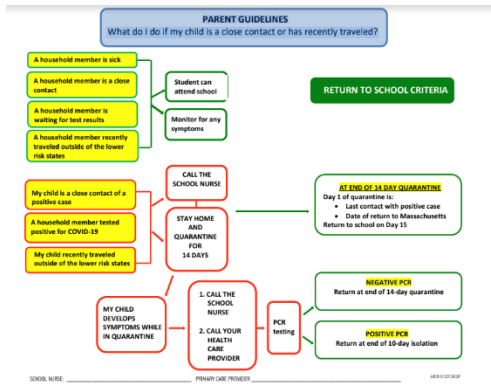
PARENT GUIDELINES
What do I do if my child is a close contact or has recently traveled?

A household member is sick

A household member is a close contact

A household member is waiting for test results

A household member recently traveled outside of the lower risk states

Student can attend school

Monitor for any symptoms

RETURN TO SCHOOL CRITERIA

My child is a close contact of a positive case

A household member tested positive for COVID-19

My child recently traveled outside of the lower risk states

CALL THE SCHOOL NURSE

STAY HOME AND QUARANTINE FOR 14 DAYS

AT END OF 14 DAY QUARANTINE
Day 1 of quarantine is:
• Last contact with positive case
• Date of return to Massachusetts
Return to school on Day 15

MY CHILD DEVELOPS SYMPTOMS WHILE IN QUARANTINE

1. CALL THE SCHOOL NURSE
2. CALL YOUR HEALTH CARE PROVIDER

PCR testing

NEGATIVE PCR
Return at end of 14-day quarantine

POSITIVE PCR
Return at end of 10-day isolation

SCHOOL NURSE: ____________________ PRIMARY CARE PROVIDER: ____________________

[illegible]